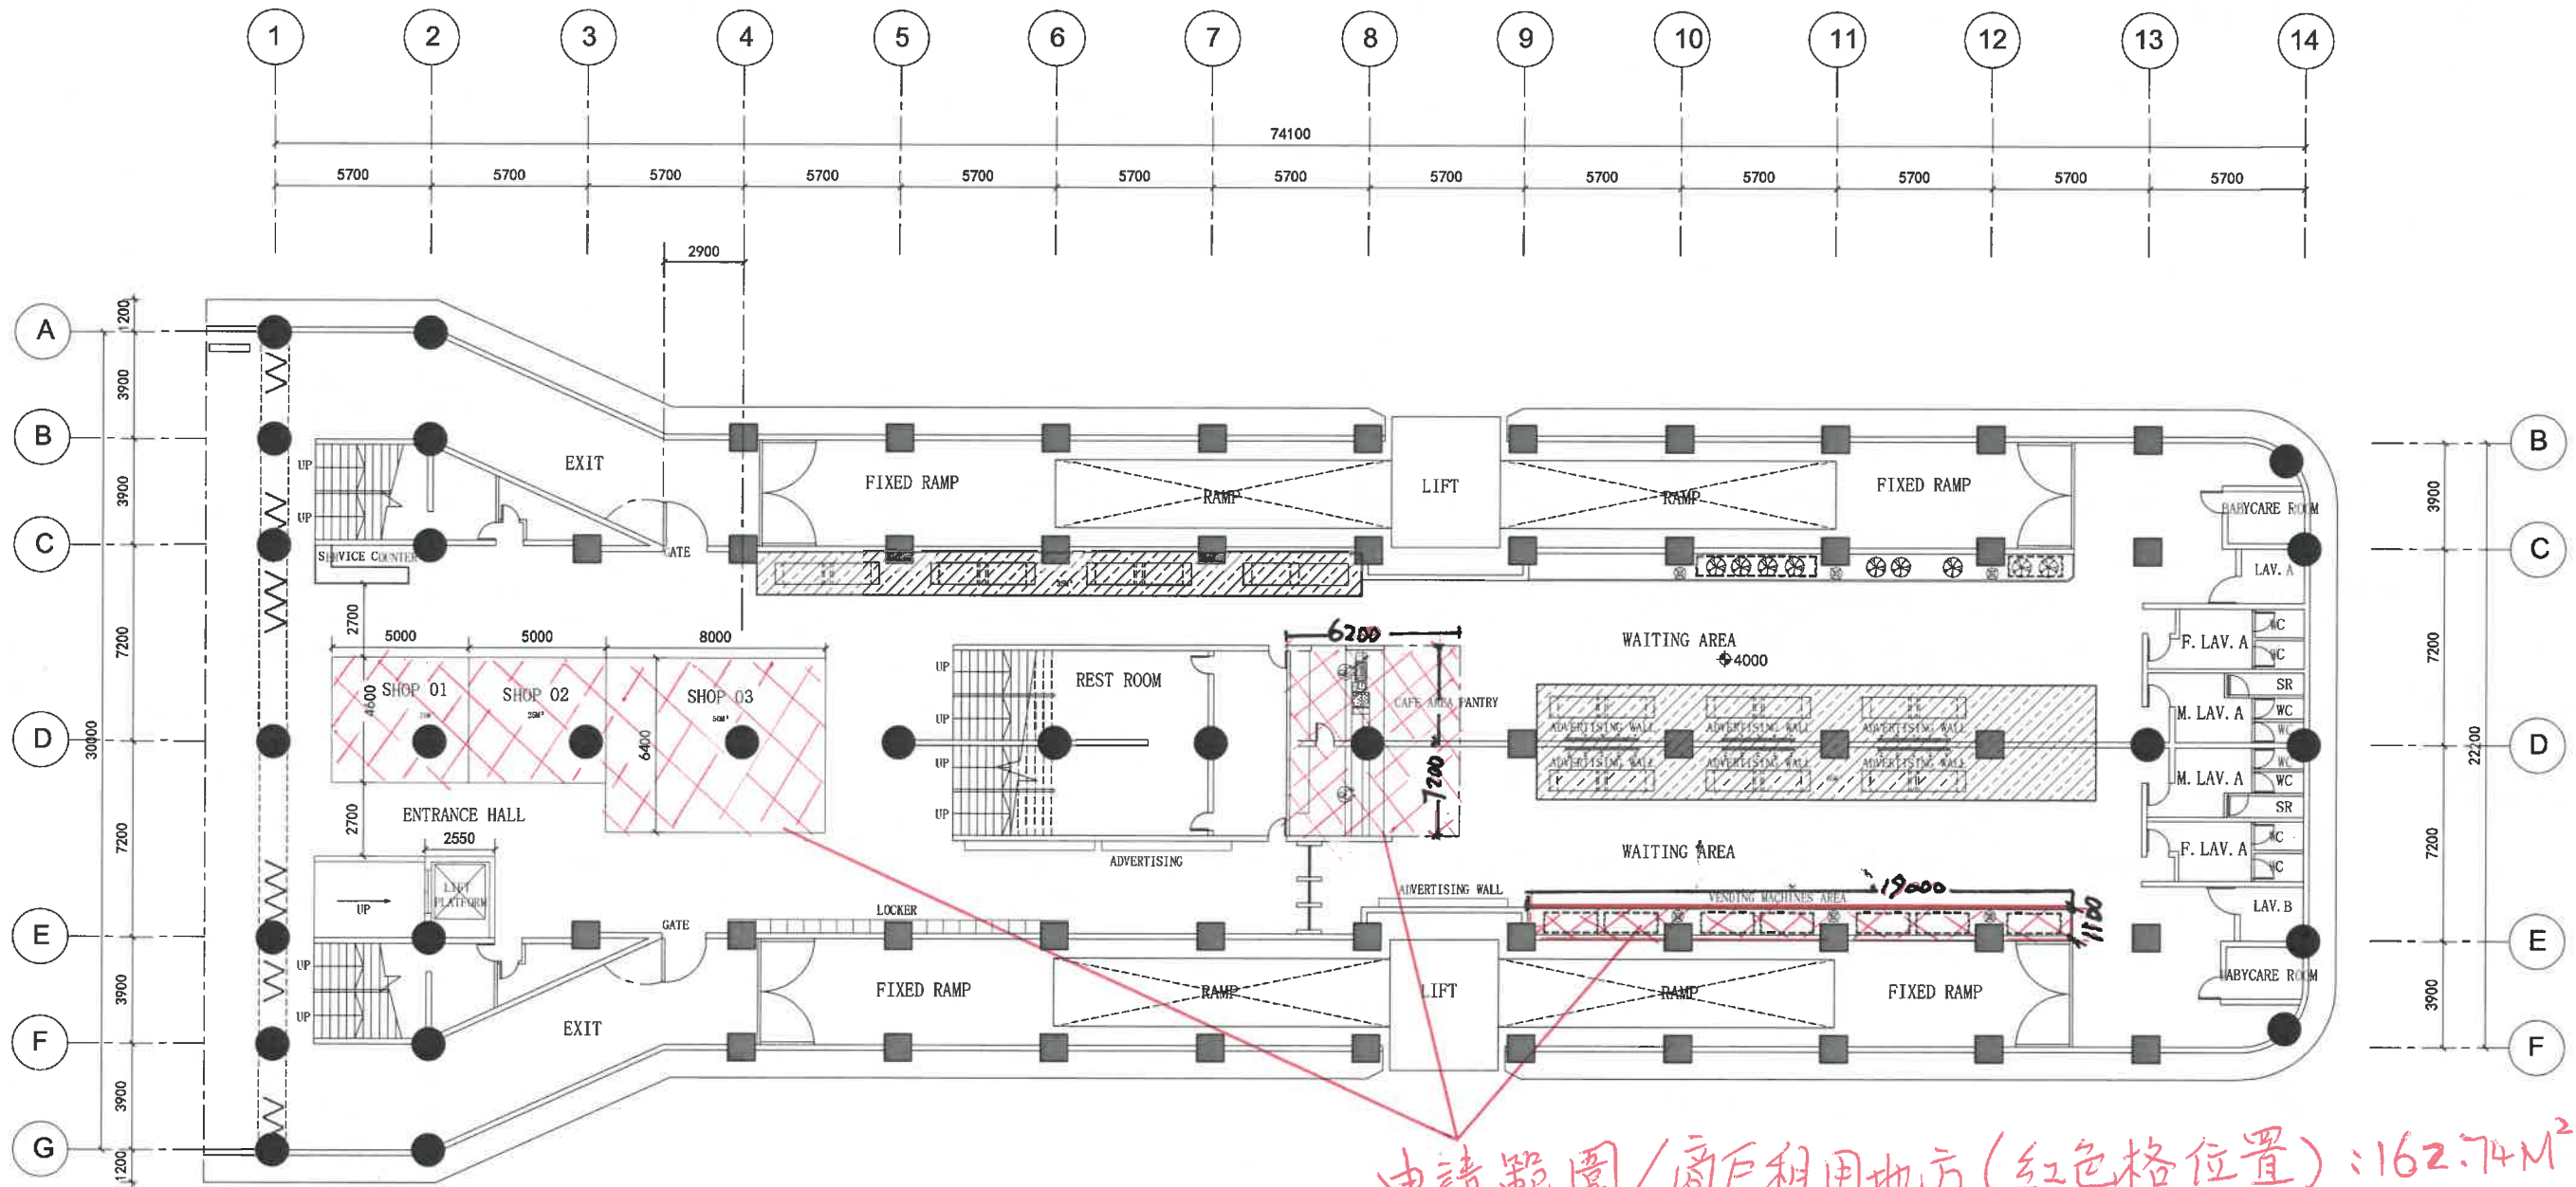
1 2 3 4 5 6 7 8 9 10 11 12 13 14

74100

5700 5700 5700 5700 5700 5700 5700 5700 5700 5700 5700 5700 5700

2900

A B C D E F G

1200 3900 3900 7200 7200 3900 3900 1200

30000

EXIT

UP

UP

SERVICE COUNTER

GATE

FIXED RAMP

RAMP

LIFT

RAMP

FIXED RAMP

BABYCARE ROOM

LAV. A

2700

5000 5000 8000

SHOP 01

SHOP 02

SHOP 03

4600

6400

UP

UP

UP

UP

REST ROOM

6200

CAFE AREA PANTRY

7200

WAITING AREA

$\phi$4000

ADVERTISING WALL ADVERTISING WALL ADVERTISING WALL

ADVERTISING WALL ADVERTISING WALL ADVERTISING WALL

F. LAV. A

WC

WC

SR

M. LAV. A

WC

WC

WC

M. LAV. A

WC

SR

F. LAV. A

WC

WC

2700

ENTRANCE HALL

2550

UP

LIFT PLATFORM

ADVERTISING

WAITING AREA

ADVERTISING WALL

VENDING MACHINES AREA

19000

1100

LAV. B

BABYCARE ROOM

GATE

LOCKER

UP

UP

EXIT

FIXED RAMP

RAMP

LIFT

RAMP

FIXED RAMP

3900 7200 7200 3900

22200

申請範圍／商戶租用地方（紅色格位置）：162.74M²